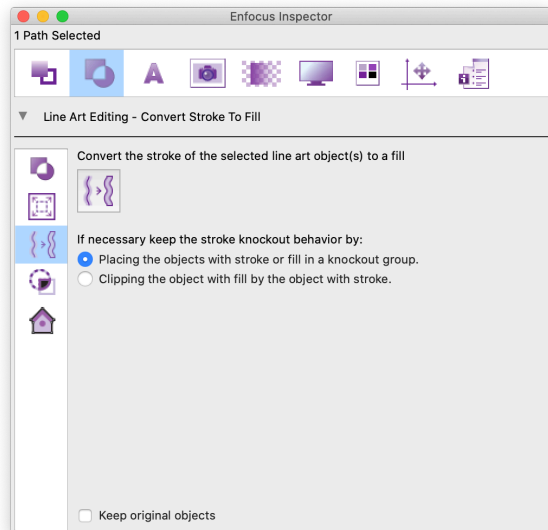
Enfocus Inspector

1 Path Selected

Line Art Editing - Convert Stroke To Fill

Convert the stroke of the selected line art object(s) to a fill

If necessary keep the stroke knockout behavior by:

Placing the objects with stroke or fill in a knockout group.

Clipping the object with fill by the object with stroke.

Keep original objects